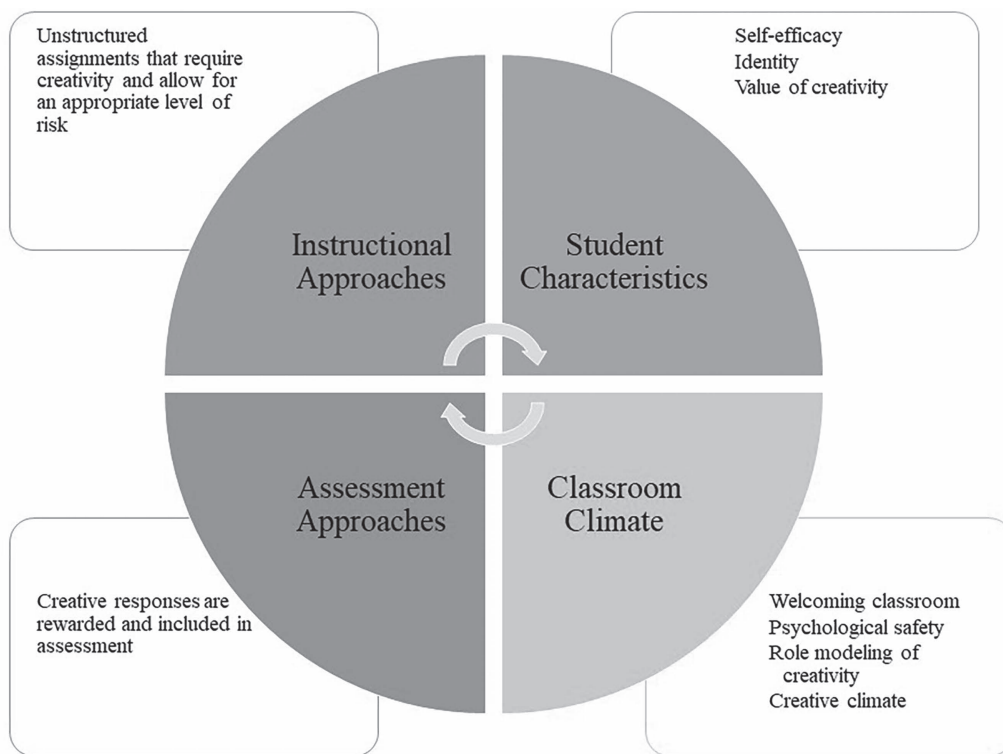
Unstructured assignments that require creativity and allow for an appropriate level of risk

Self-efficacy
Identity
Value of creativity

Instructional Approaches

Student Characteristics

Assessment Approaches

Classroom Climate

Creative responses are rewarded and included in assessment

Welcoming classroom
Psychological safety
Role modeling of creativity
Creative climate